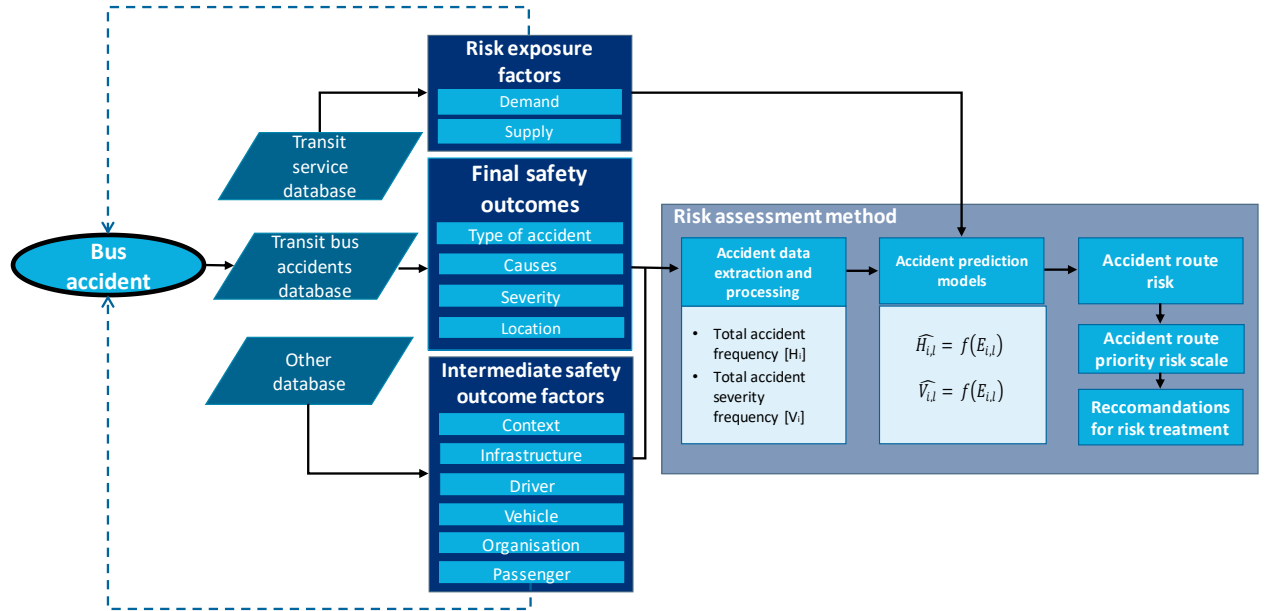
Bus accident

Transit service database

Transit bus accidents database

Other database

Risk exposure factors
Demand
Supply

Final safety outcomes
Type of accident
Causes
Severity
Location

Intermediate safety outcome factors
Context
Infrastructure
Driver
Vehicle
Organisation
Passenger

Risk assessment method

Accident data extraction and processing
• Total accident frequency [Hi]
• Total accident severity frequency [Vi]

Accident prediction models
$\widehat{H_{i,l}} = f(E_{i,l})$
$\widehat{V_{i,l}} = f(E_{i,l})$

Accident route risk

Accident route priority risk scale

Reccomandations for risk treatment